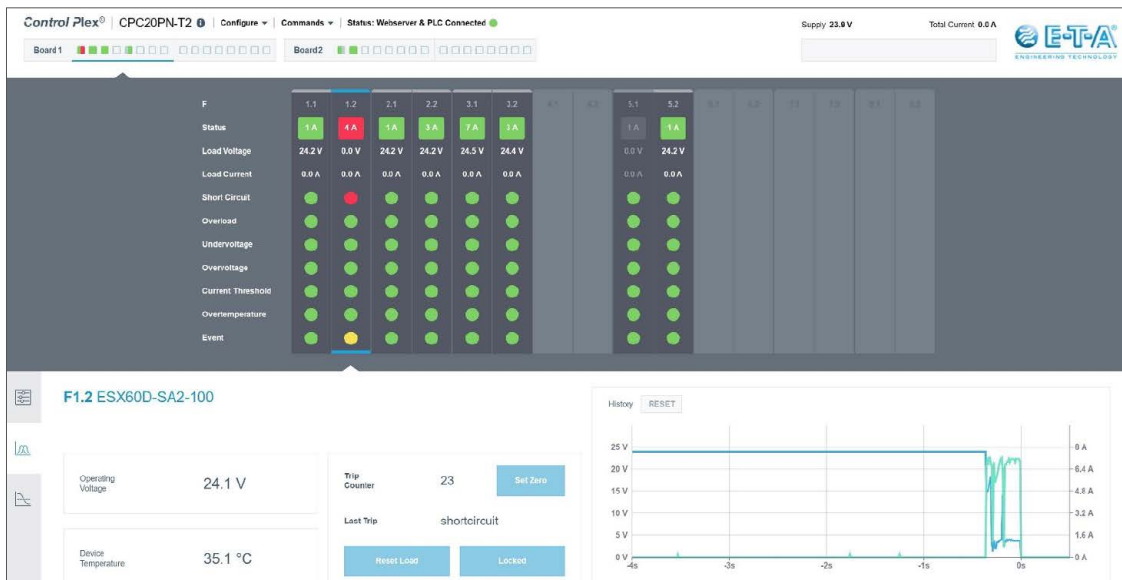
Control Plex® | CPC20PN-T2 | Configure ▾ | Commands ▾ | Status: Webserver & PLC Connected

Supply 23.9 V    Total Current 0.0 A

E-T-A ENGINEERING TECHNOLOGY

Board 1    Board2

| F | 1.1 | 1.2 | 2.1 | 2.2 | 3.1 | 3.2 | 4.1 | 4.2 | 5.1 | 5.2 | 6.1 | 6.2 | 7.1 | 7.2 | 8.1 | 8.2 |
|---|---|---|---|---|---|---|---|---|---|---|---|---|---|---|---|---|
| Status | 1 A | 4 A | 1 A | 3 A | 7 A | 3 A | | | 1 A | 1 A | | | | | | |
| Load Voltage | 24.2 V | 0.0 V | 24.2 V | 24.2 V | 24.5 V | 24.4 V | | | 0.0 V | 24.2 V | | | | | | |
| Load Current | 0.0 A | 0.0 A | 0.0 A | 0.0 A | 0.0 A | 0.0 A | | | 0.0 A | 0.0 A | | | | | | |
| Short Circuit | | | | | | | | | | | | | | | | |
| Overload | | | | | | | | | | | | | | | | |
| Undervoltage | | | | | | | | | | | | | | | | |
| Overvoltage | | | | | | | | | | | | | | | | |
| Current Threshold | | | | | | | | | | | | | | | | |
| Overtemperature | | | | | | | | | | | | | | | | |
| Event | | | | | | | | | | | | | | | | |

F1.2 ESX60D-SA2-100

Operating Voltage 24.1 V

Device Temperature 35.1 °C

Trip Counter 23 Set Zero

Last Trip shortcircuit

Reset Load    Locked

History RESET

25 V
20 V
15 V
10 V
5 V
0 V

8 A
6.4 A
4.8 A
3.2 A
1.6 A
0 A

-4s -3s -2s -1s 0s